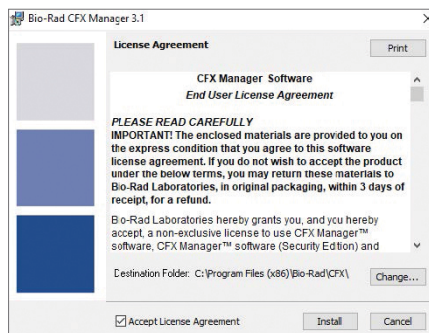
Bio-Rad CFX Manager 3.1

License Agreement

Print

CFX Manager Software
End User License Agreement

PLEASE READ CAREFULLY
IMPORTANT! The enclosed materials are provided to you on the express condition that you agree to this software license agreement. If you do not wish to accept the product under the below terms, you may return these materials to Bio-Rad Laboratories, in original packaging, within 3 days of receipt, for a refund.

Bio-Rad Laboratories hereby grants you, and you hereby accept, a non-exclusive license to use CFX Manager™ software, CFX Manager™ software (Security Edition) and

Destination Folder: C:\Program Files (x86)\Bio-Rad\CFX\

Change...

Accept License Agreement

Install

Cancel